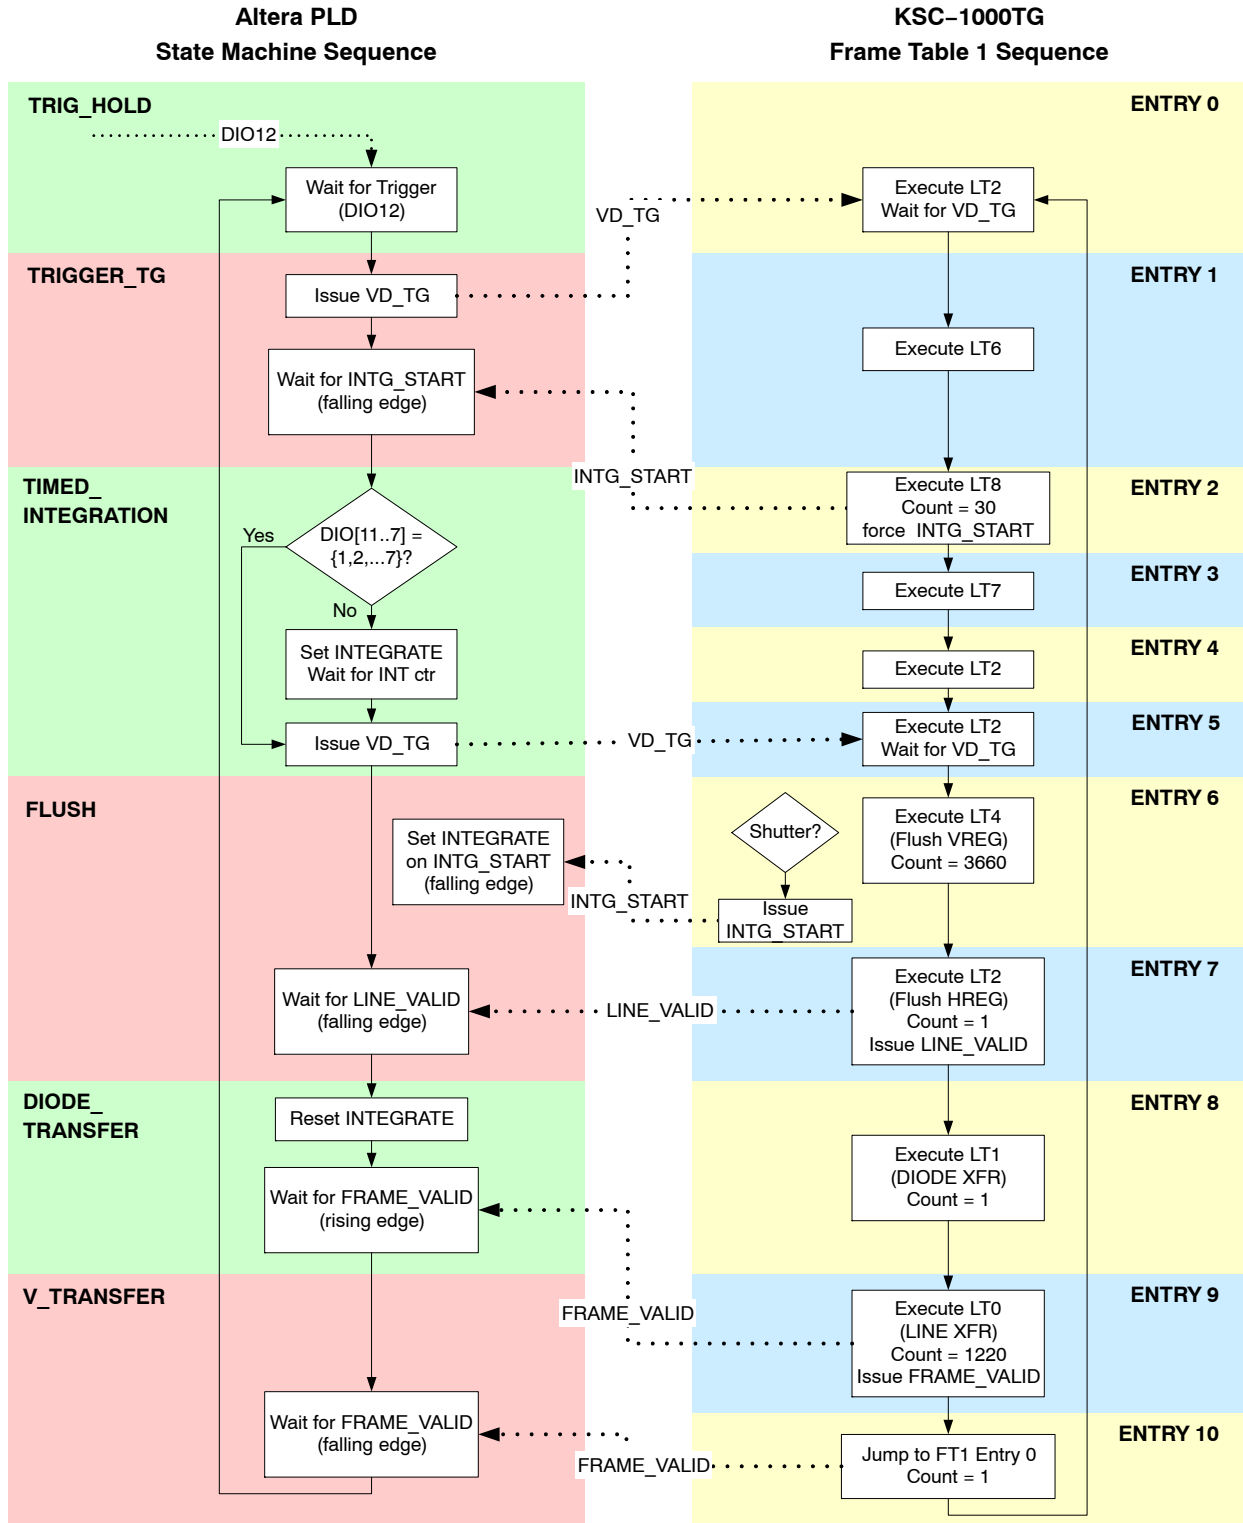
Altera PLD
State Machine Sequence

KSC−1000TG
Frame Table 1 Sequence

TRIG_HOLD

DIO12

Wait for Trigger
(DIO12)

ENTRY 0

Execute LT2
Wait for VD_TG

VD_TG

TRIGGER_TG

Issue VD_TG

ENTRY 1

Execute LT6

Wait for INTG_START
(falling edge)

INTG_START

TIMED_
INTEGRATION

Execute LT8
Count = 30
force INTG_START

ENTRY 2

Yes

DIO[11..7] = {1,2,...7}?

No

ENTRY 3

Execute LT7

ENTRY 4

Execute LT2

Set INTEGRATE
Wait for INT ctr

Issue VD_TG

VD_TG

ENTRY 5

Execute LT2
Wait for VD_TG

FLUSH

ENTRY 6

Set INTEGRATE
on INTG_START
(falling edge)

Shutter?

Execute LT4
(Flush VREG)
Count = 3660

INTG_START

Issue
INTG_START

ENTRY 7

Wait for LINE_VALID
(falling edge)

LINE_VALID

Execute LT2
(Flush HREG)
Count = 1
Issue LINE_VALID

DIODE_
TRANSFER

Reset INTEGRATE

ENTRY 8

Execute LT1
(DIODE XFR)
Count = 1

Wait for FRAME_VALID
(rising edge)

V_TRANSFER

ENTRY 9

FRAME_VALID

Execute LT0
(LINE XFR)
Count = 1220
Issue FRAME_VALID

ENTRY 10

Wait for FRAME_VALID
(falling edge)

FRAME_VALID

Jump to FT1 Entry 0
Count = 1